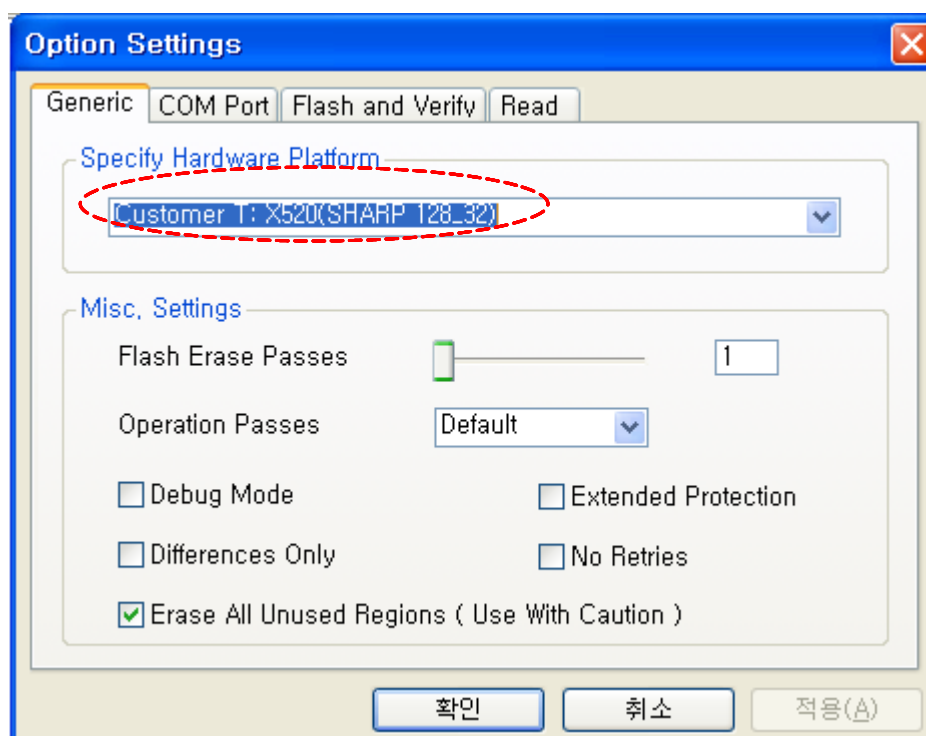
Option Settings

Generic | COM Port | Flash and Verify | Read

Specify Hardware Platform

Customer T: X520(SHARP 128_32)

Misc, Settings

Flash Erase Passes 1

Operation Passes Default

Debug Mode

Extended Protection

Differences Only

No Retries

Erase All Unused Regions ( Use With Caution )

확인 취소 적용(A)